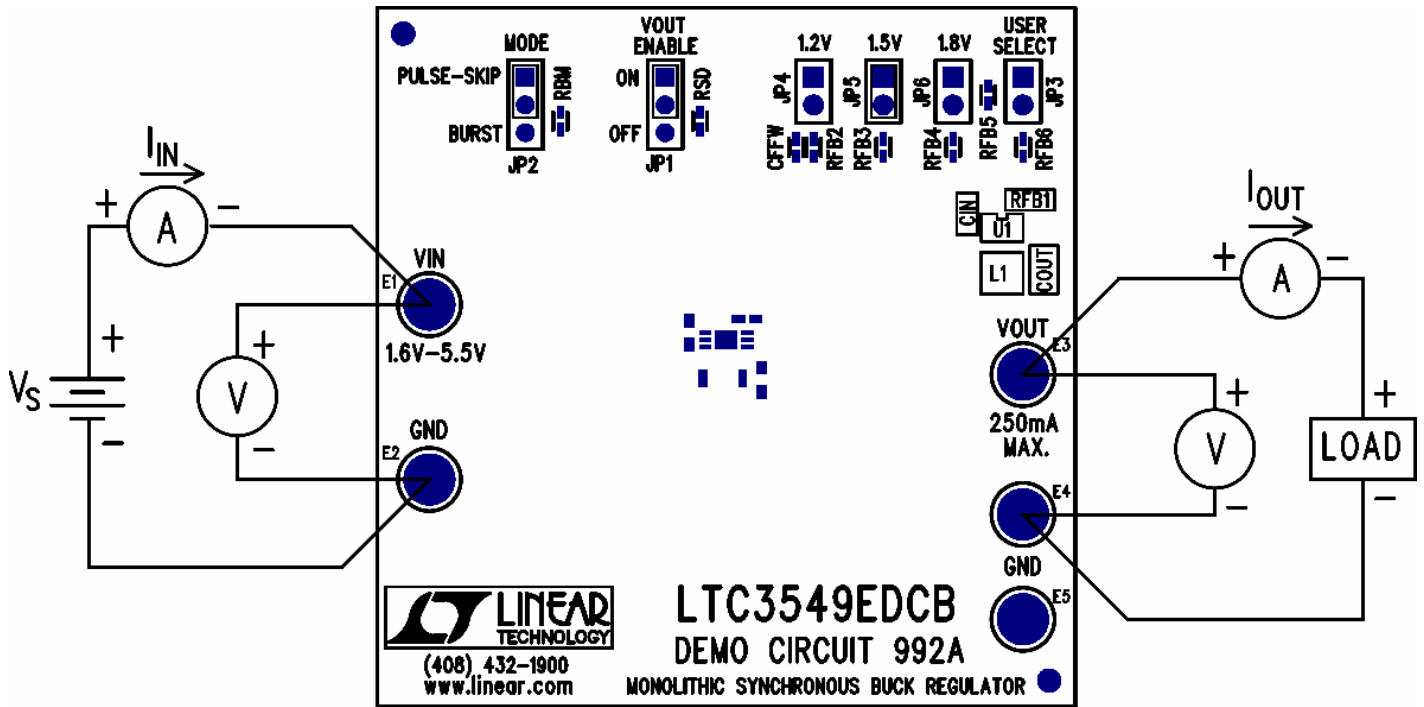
MODE
PULSE-SKIP
RBM
BURST
JP2

VOUT ENABLE
ON
RSD
OFF
JP1

1.2V
JP4
CFFW
RFB2

1.5V
JP5
RFB3

1.8V
JP6
RFB4

RFB5

USER SELECT
JP3
RFB6

$I_{IN}$
+
A
−

+
$V_S$
−

+
V
−

VIN
E1
1.6V–5.5V

GND
E2

CIN
U1
RFB1
L1
COUT

$I_{OUT}$
+
A
−

VOUT
E3
250mA MAX.

+
V
−

+
LOAD
−

E4

GND
E5

LINEAR TECHNOLOGY
(408) 432-1900
www.linear.com

LTC3549EDCB
DEMO CIRCUIT 992A
MONOLITHIC SYNCHRONOUS BUCK REGULATOR